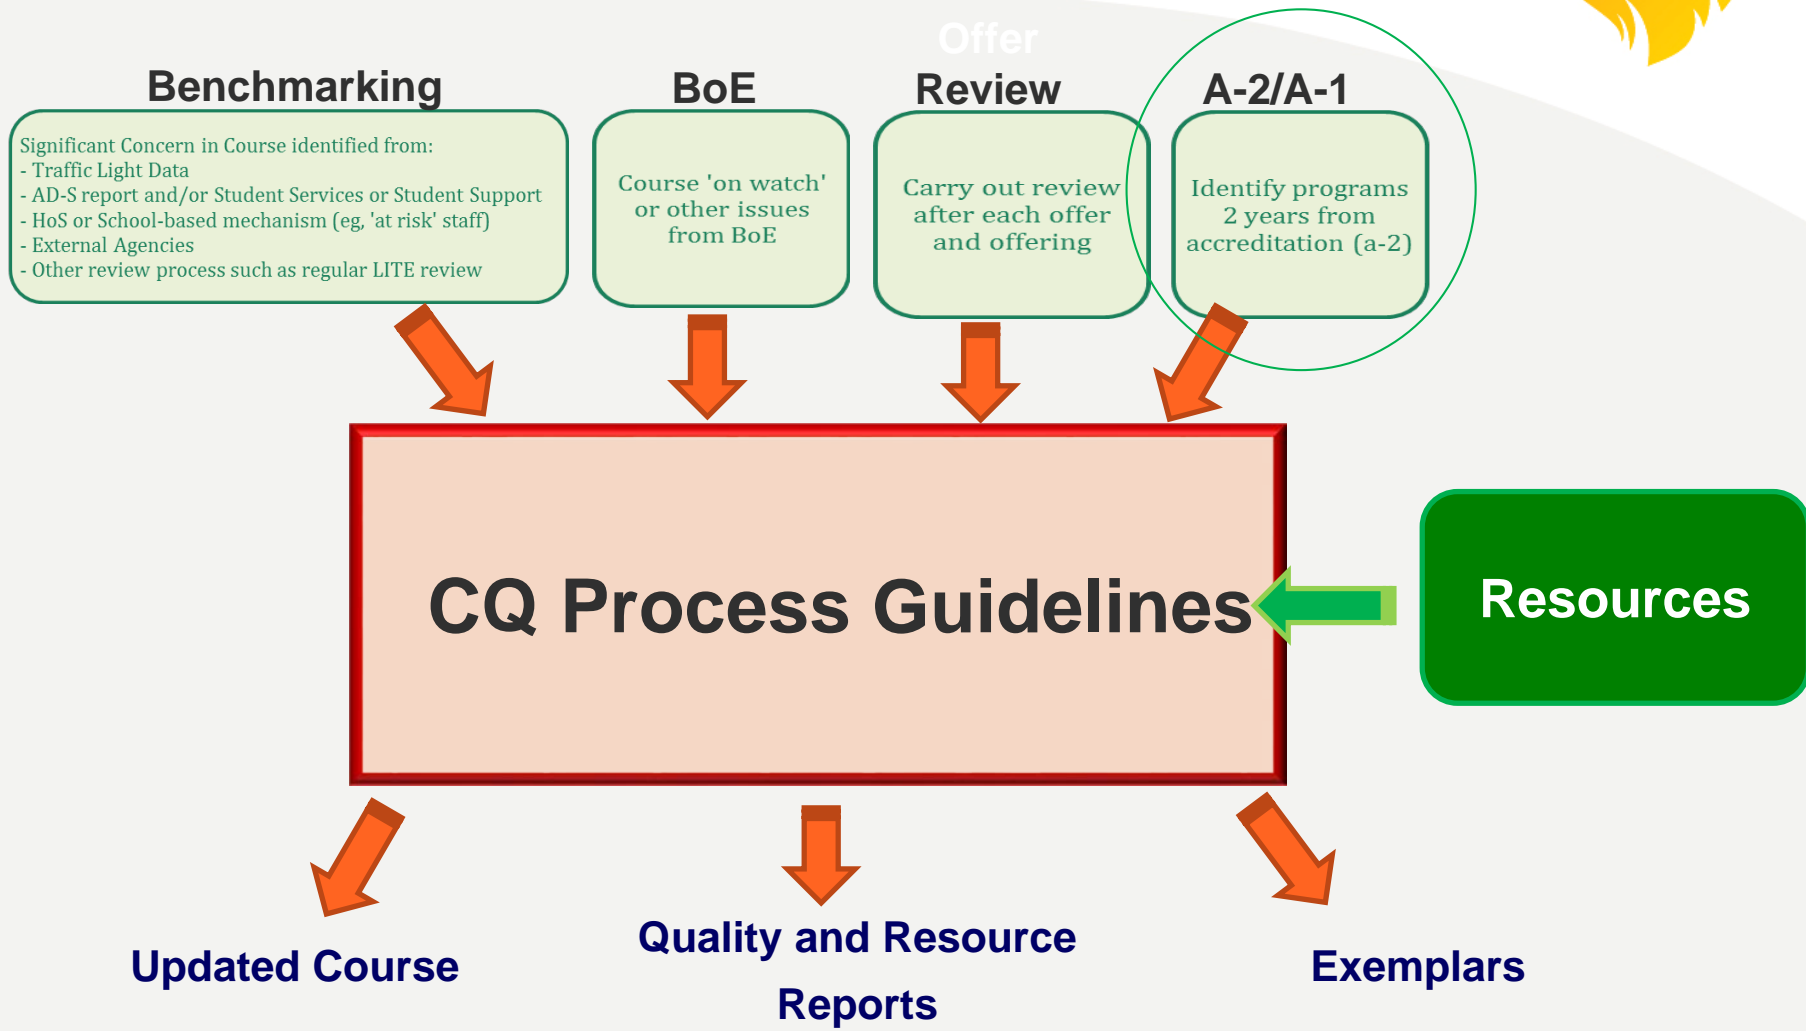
Benchmarking

Significant Concern in Course identified from:
- Traffic Light Data
- AD-S report and/or Student Services or Student Support
- HoS or School-based mechanism (eg, 'at risk' staff)
- External Agencies
- Other review process such as regular LITE review

BoE

Course 'on watch' or other issues from BoE

Offer Review

Carry out review after each offer and offering

A-2/A-1

Identify programs 2 years from accreditation (a-2)

CQ Process Guidelines

Resources

Updated Course

Quality and Resource Reports

Exemplars